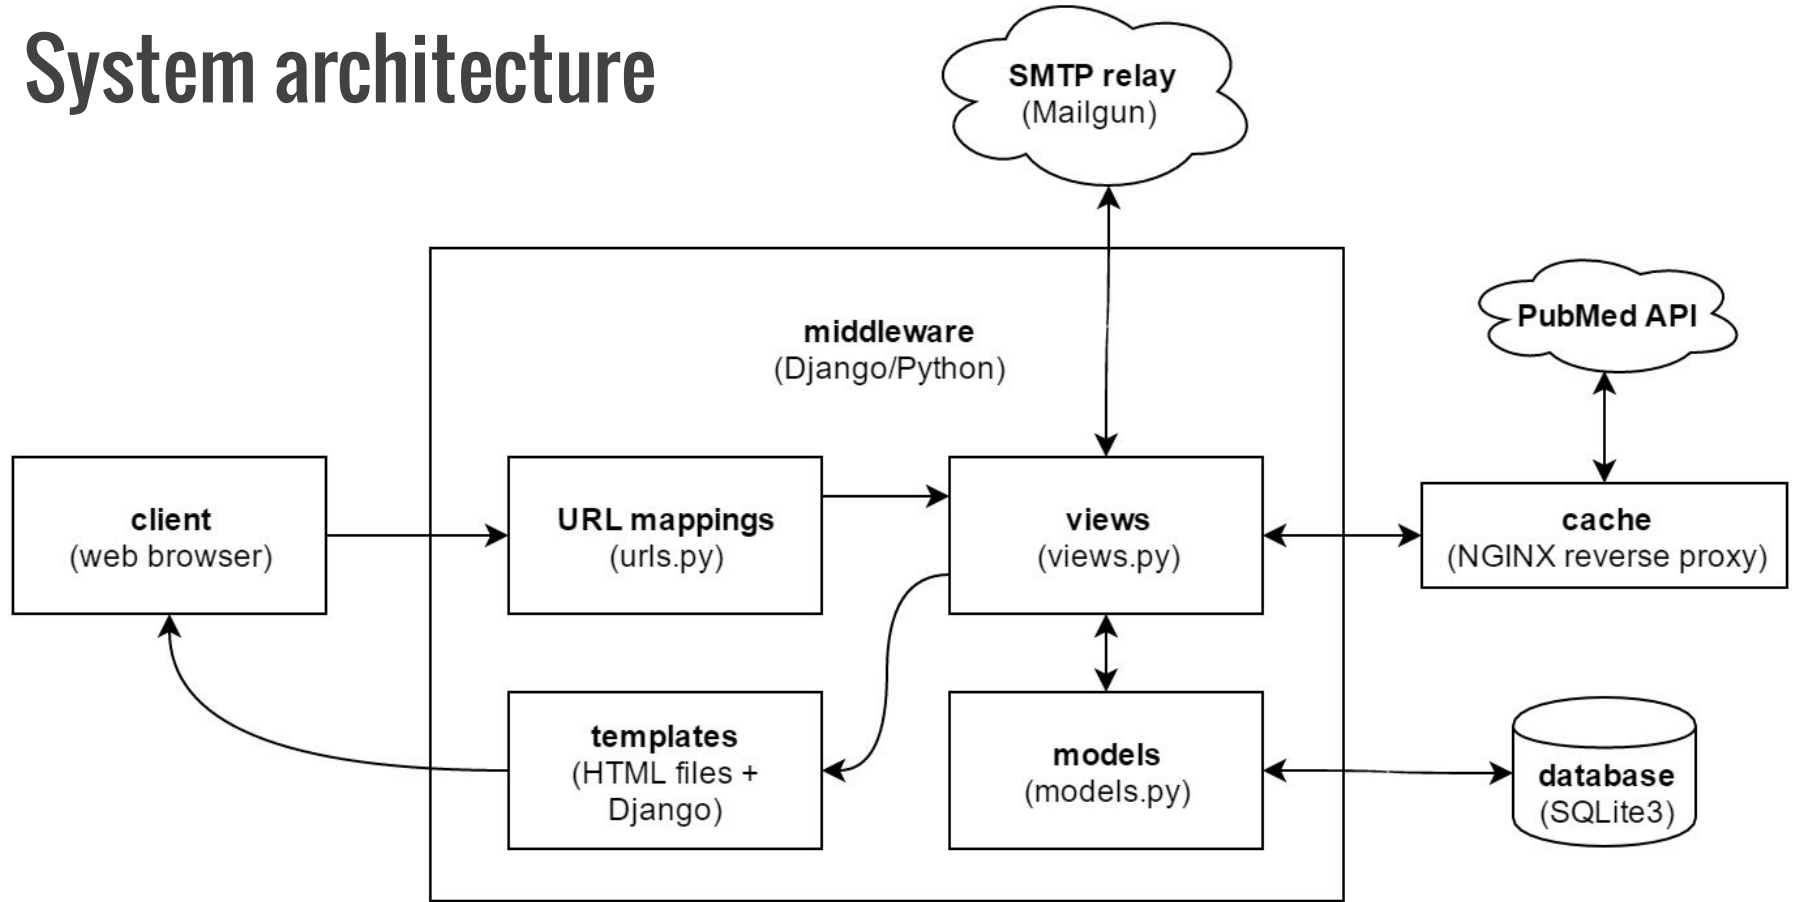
System architecture

SMTP relay
(Mailgun)

PubMed API

middleware
(Django/Python)

client
(web browser)

URL mappings
(urls.py)

views
(views.py)

cache
(NGINX reverse proxy)

templates
(HTML files + Django)

models
(models.py)

database
(SQLite3)